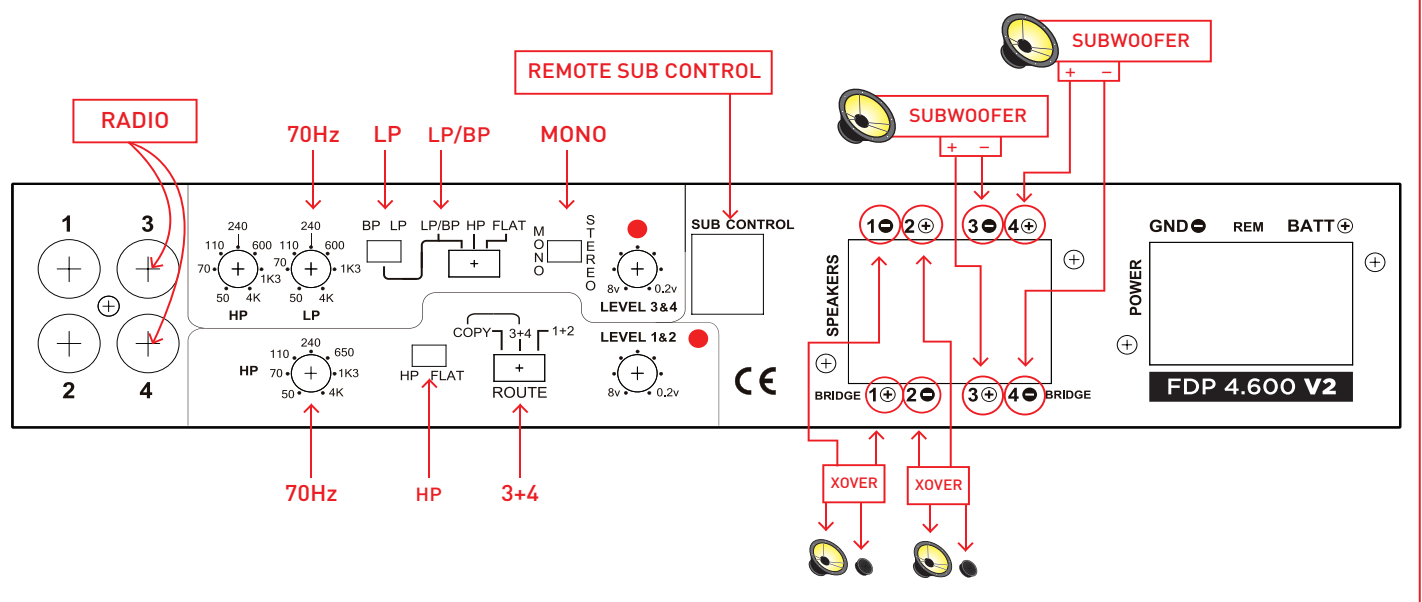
SUBWOOFER
+ −
REMOTE SUB CONTROL
SUBWOOFER
+ −
RADIO
70Hz
LP
LP/BP
MONO

1
3
2
4

240
110 600
70 1K3
50 4K
HP

240
110 600
70 1K3
50 4K
LP

BP LP
LP/BP HP FLAT
+
MONO
STEREO
8v 0.2v
LEVEL 3&4

SUB CONTROL

COPY 3+4 1+2
+
ROUTE
LEVEL 1&2
8v 0.2v

HP
240
110 650
70 1K3
50 4K

HP FLAT

CE

SPEAKERS
1⊖ 2⊕ 3⊖ 4⊕
BRIDGE 1⊕ 2⊖ 3⊕ 4⊖ BRIDGE

GND⊖ REM BATT⊕
POWER
FDP 4.600 V2

70Hz
HP
3+4
XOVER
XOVER